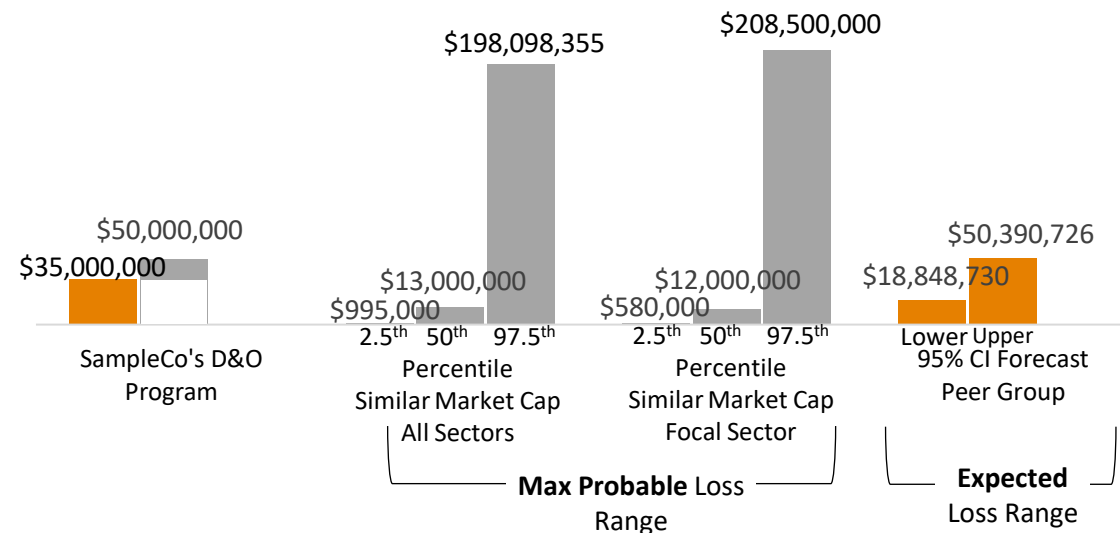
$50,000,000
$35,000,000
SampleCo's D&O Program

$198,098,355
$13,000,000
$995,000
$2.5^{th}$ $50^{th}$ $97.5^{th}$
Percentile
Similar Market Cap
All Sectors

$208,500,000
$12,000,000
$580,000
$2.5^{th}$ $50^{th}$ $97.5^{th}$
Percentile
Similar Market Cap
Focal Sector

$50,390,726
$18,848,730
Lower Upper
95% CI Forecast
Peer Group

**Max Probable** Loss Range

**Expected** Loss Range